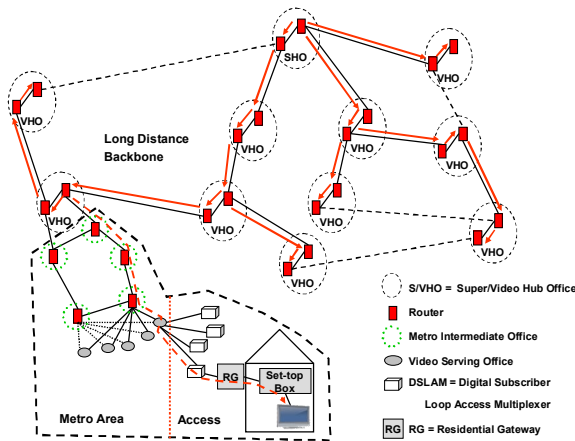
SHO
VHO
VHO
Long Distance Backbone
VHO
VHO
VHO
VHO
VHO
VHO
VHO
VHO
S/VHO = Super/Video Hub Office
Router
Metro Intermediate Office
Video Serving Office
DSLAM = Digital Subscriber Loop Access Multiplexer
RG
Set-top Box
Metro Area
Access
RG = Residential Gateway